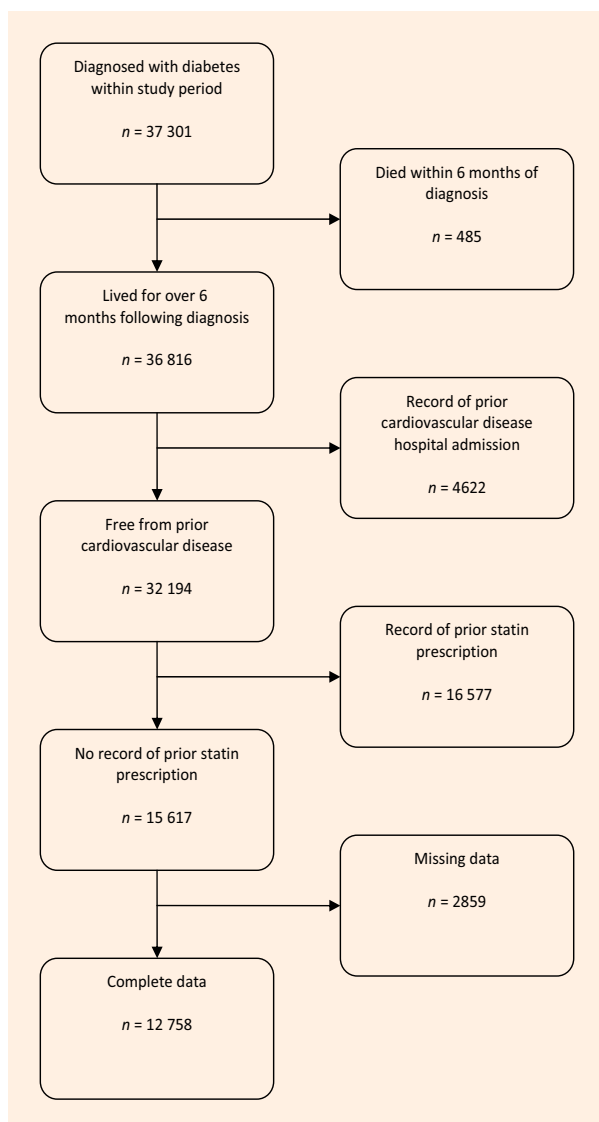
Diagnosed with diabetes within study period

$n$ = 37 301

Died within 6 months of diagnosis

$n$ = 485

Lived for over 6 months following diagnosis

$n$ = 36 816

Record of prior cardiovascular disease hospital admission

$n$ = 4622

Free from prior cardiovascular disease

$n$ = 32 194

Record of prior statin prescription

$n$ = 16 577

No record of prior statin prescription

$n$ = 15 617

Missing data

$n$ = 2859

Complete data

$n$ = 12 758